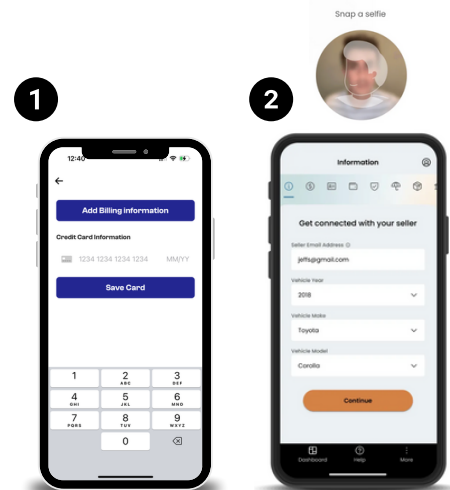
Snap a selfie

1

12:40

Add Billing information

Credit Card Information

1234 1234 1234 1234 MM/YY

Save Card

1
2 ABC
3 DEF
4 GHI
5 JKL
6 MNO
7 PQRS
8 TUV
9 WXYZ
0

2

Information

Get connected with your seller

Seller Email Address

jeffs@gmail.com

Vehicle Year

2018

Vehicle Make

Toyota

Vehicle Model

Corolla

Continue

Dashboard
Help
More